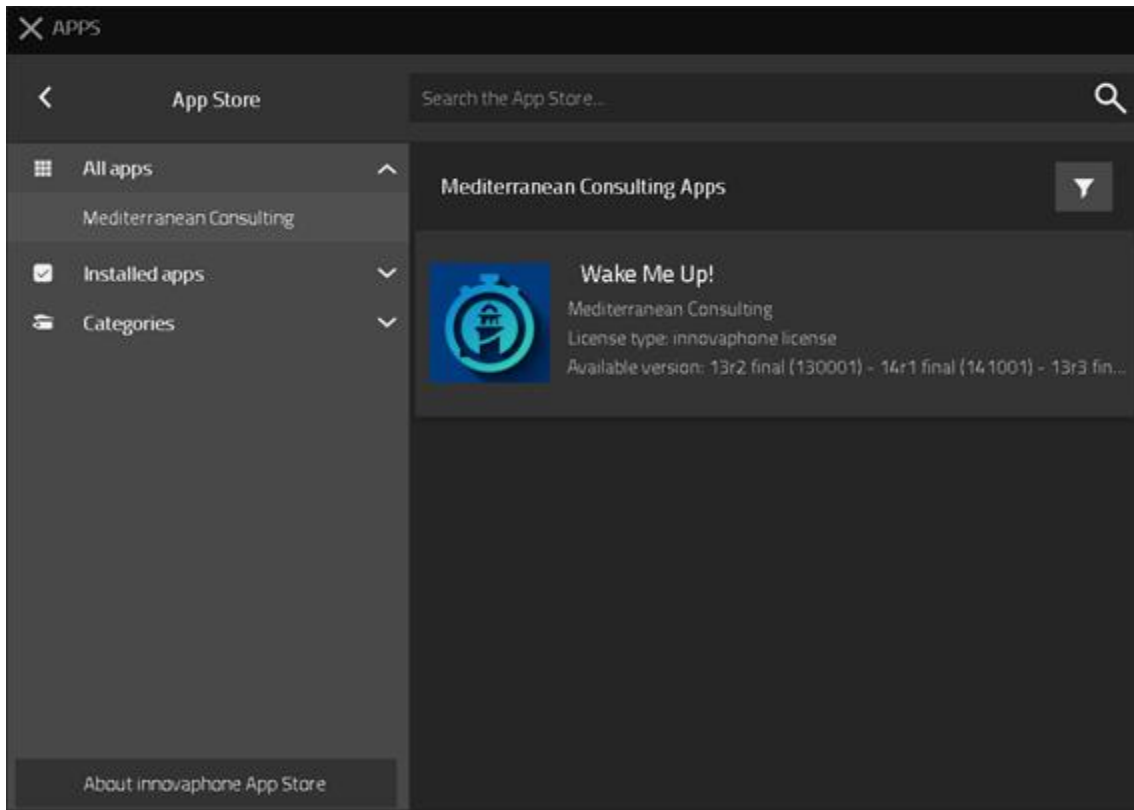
APPS

App Store

Search the App Store...

All apps

Mediterranean Consulting

Installed apps

Categories

About innovaphone App Store

Mediterranean Consulting Apps

Wake Me Up!
Mediterranean Consulting
License type: innovaphone license
Available version: 13r2 final (130001) - 14r1 final (141001) - 13r3 fin...